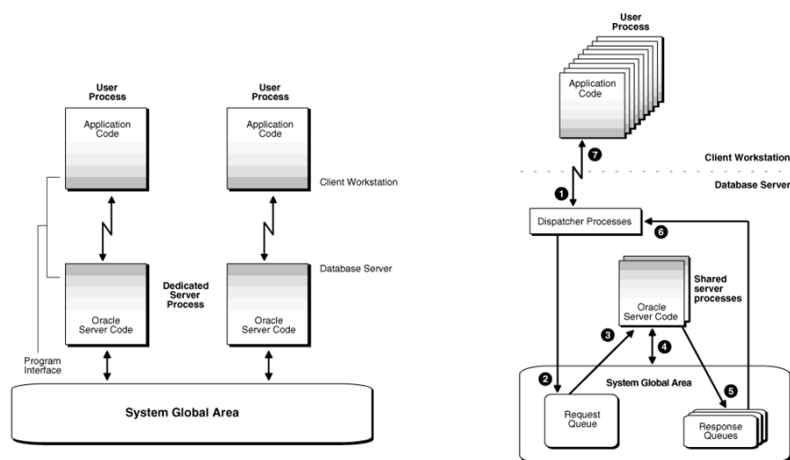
User Process

Application Code

User Process

Application Code

Client Workstation

Dedicated Server Process

Database Server

Oracle Server Code

Oracle Server Code

Program Interface

System Global Area

User Process

Application Code

7

Client Workstation

Database Server

1

Dispatcher Processes

6

Shared server processes

Oracle Server Code

3

4

2

System Global Area

5

Request Queue

Response Queues